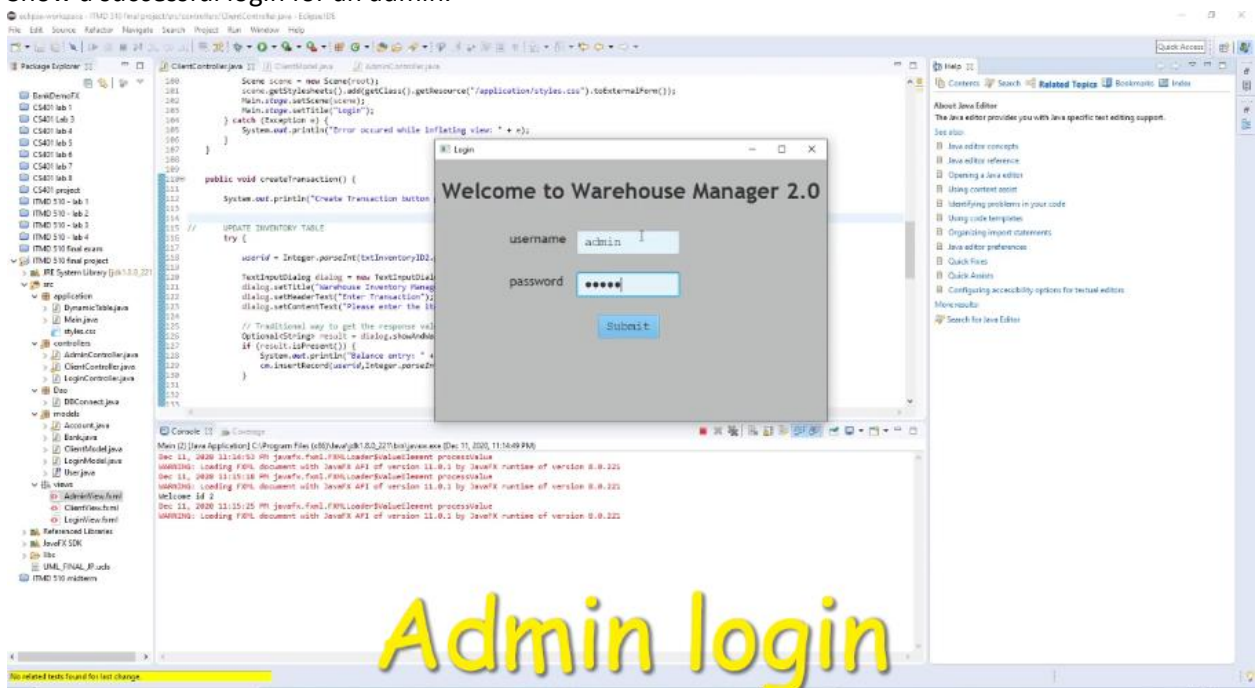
Show a successful login for an admin.

eclipse-workspace - ITMD 510 final project/src/controllers/ClientController.java - Eclipse IDE

File Edit Source Refactor Navigate Search Project Run Window Help

Quick Access

Package Explorer

BankDemoFX
CS401 lab 1
CS401 lab 3
CS401 lab 4
CS401 lab 5
CS401 lab 6
CS401 lab 7
CS401 lab 8
CS401 project
ITMD 510 - lab 1
ITMD 510 - lab 2
ITMD 510 - lab 3
ITMD 510 - lab 4
ITMD 510 final exam
ITMD 510 final project
JRE System Library [jdk1.8.0_221]
src
application
DynamicTable.java
Main.java
styles.css
controllers
AdminController.java
ClientController.java
LoginController.java
Dao
DBConnect.java
models
Account.java
Bank.java
ClientModel.java
LoginModel.java
User.java
views
AdminView.fxml
ClientView.fxml
LoginView.fxml
Referenced Libraries
JavaFX SDK
libs
UML_FINAL_JP.ucls
ITMD 510 midterm

ClientController.java ClientModel.java AdminController.java

180 Scene scene = new Scene(root);
181 scene.getStylesheets().add(getClass().getResource("/application/styles.css").toExternalForm());
182 Main.stage.setScene(scene);
183 Main.stage.setTitle("Login");
184 } catch (Exception e) {
185 System.out.println("Error occured while inflating view: " + e);
186 }
187 }
188
189
110 public void createTransaction() {
111
112 System.out.println("Create Transaction button
113
114
115 // UPDATE INVENTORY TABLE
116 try {
117
118 userid = Integer.parseInt(txtInventoryID2.
119
120 TextInputDialog dialog = new TextInputDial
121 dialog.setTitle("Warehouse Inventory Manag
122 dialog.setHeaderText("Enter Transaction");
123 dialog.setContentText("Please enter the it
124
125 // Traditional way to get the response val
126 Optional<String> result = dialog.showAndWa
127 if (result.isPresent()) {
128 System.out.println("Balance entry: " +
129 cm.insertRecord(userid,Integer.parseIn
130 }
131
132

Login

Welcome to Warehouse Manager 2.0

username admin

password •••••

Submit

Help

Contents Search Related Topics Bookmarks Index

About Java Editor
The Java editor provides you with Java specific text editing support.
See also:
Java editor concepts
Java editor reference
Opening a Java editor
Using content assist
Identifying problems in your code
Using code templates
Organizing import statements
Java editor preferences
Quick Fixes
Quick Assists
Configuring accessibility options for textual editors
More results
Search for Java Editor

Console Coverage

Main (2) [Java Application] C:\Program Files (x86)\Java\jdk1.8.0_221\bin\javaw.exe (Dec 11, 2020, 11:14:49 PM)
Dec 11, 2020 11:14:53 PM javafx.fxml.FXMLLoader$ValueElement processValue
WARNING: Loading FXML document with JavaFX API of version 11.0.1 by JavaFX runtime of version 8.0.221
Dec 11, 2020 11:15:18 PM javafx.fxml.FXMLLoader$ValueElement processValue
WARNING: Loading FXML document with JavaFX API of version 11.0.1 by JavaFX runtime of version 8.0.221
Welcome id 2
Dec 11, 2020 11:15:25 PM javafx.fxml.FXMLLoader$ValueElement processValue
WARNING: Loading FXML document with JavaFX API of version 11.0.1 by JavaFX runtime of version 8.0.221

Admin login

No related tests found for last change.